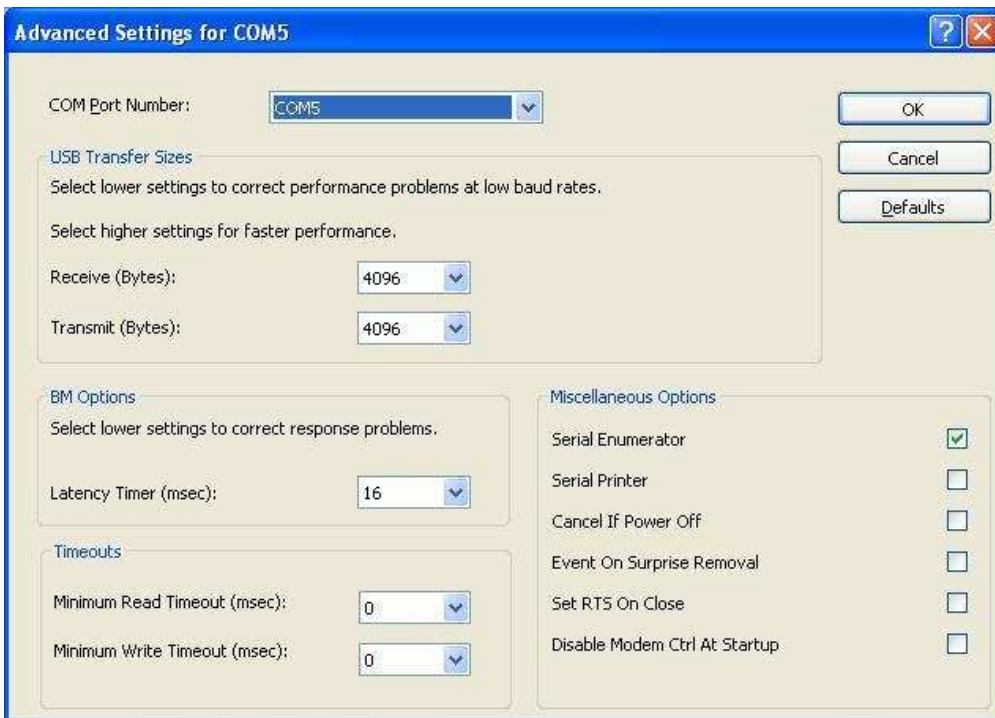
Advanced Settings for COM5

COM Port Number: COM5

OK

Cancel

Defaults

USB Transfer Sizes

Select lower settings to correct performance problems at low baud rates.

Select higher settings for faster performance.

Receive (Bytes): 4096

Transmit (Bytes): 4096

BM Options

Select lower settings to correct response problems.

Latency Timer (msec): 16

Timeouts

Minimum Read Timeout (msec): 0

Minimum Write Timeout (msec): 0

Miscellaneous Options

Serial Enumerator

Serial Printer

Cancel If Power Off

Event On Surprise Removal

Set RTS On Close

Disable Modem Ctrl At Startup